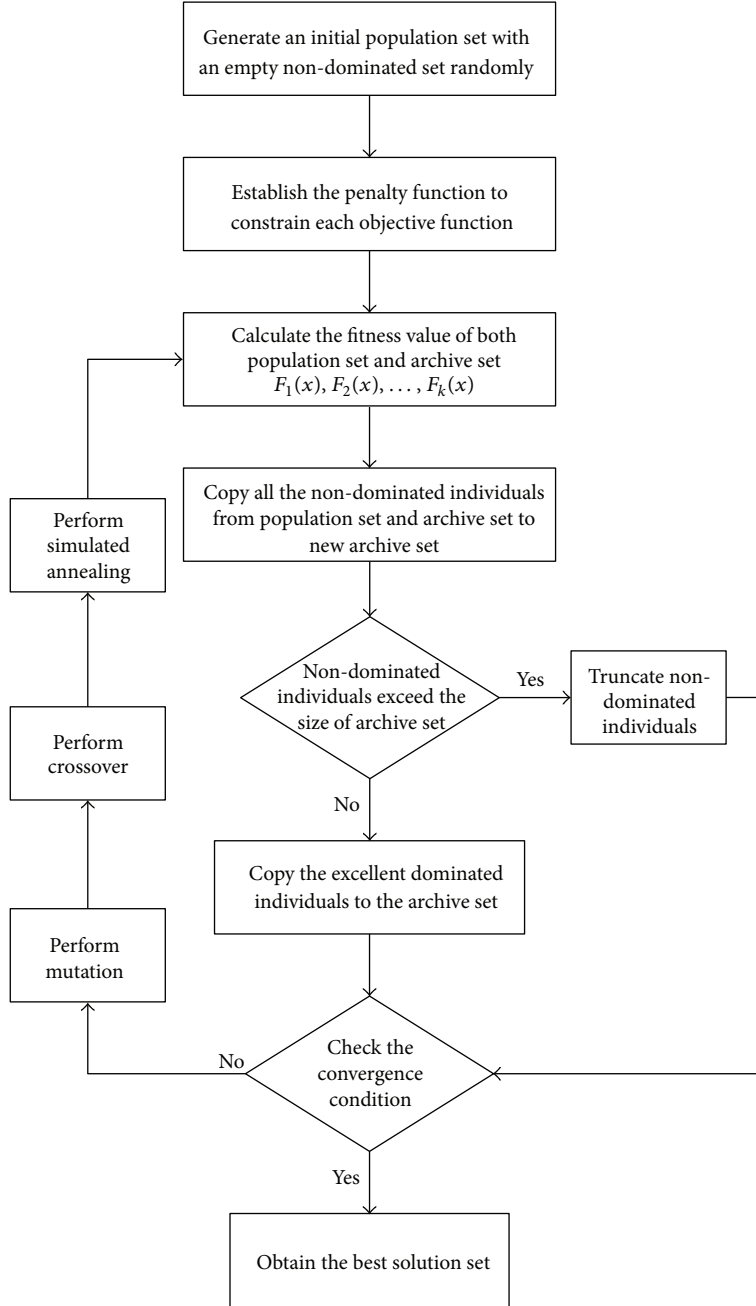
Generate an initial population set with an empty non-dominated set randomly

Establish the penalty function to constrain each objective function

Calculate the fitness value of both population set and archive set $F_1(x), F_2(x), \ldots, F_k(x)$

Copy all the non-dominated individuals from population set and archive set to new archive set

Non-dominated individuals exceed the size of archive set

Yes

Truncate non-dominated individuals

No

Copy the excellent dominated individuals to the archive set

Check the convergence condition

No

Yes

Obtain the best solution set

Perform simulated annealing

Perform crossover

Perform mutation